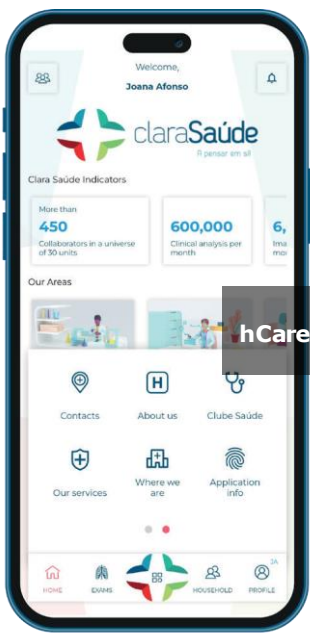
Welcome,
Joana Afonso

claraSaúde
A pensar em si

Clara Saúde Indicators

More than
450
Collaborators in a universe of 30 units

600,000
Clinical analysis per month

6,
Ima
mo

Our Areas

hCare

Contacts

About us

Clube Saúde

Our services

Where we are

Application info

HOME

EXAMS

HOUSEHOLD

JA
PROFILE